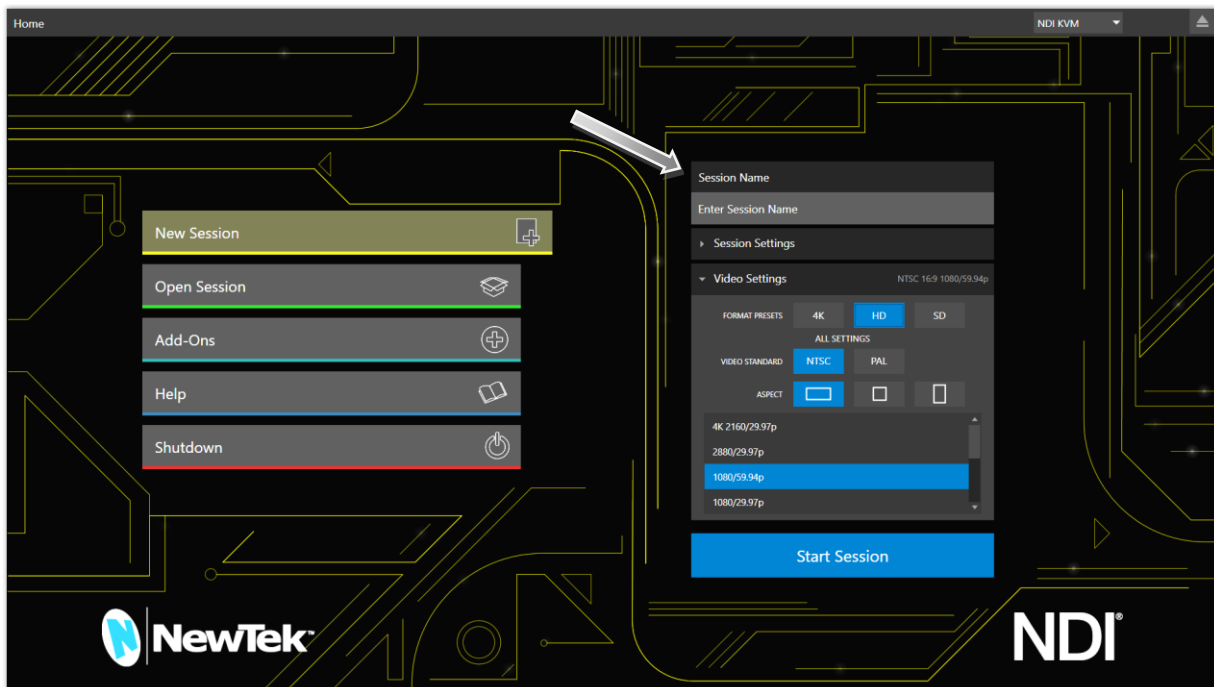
Home

NDI KVM

New Session

Open Session

Add-Ons

Help

Shutdown

Session Name

Enter Session Name

Session Settings

Video Settings NTSC 16:9 1080/59.94p

FORMAT PRESETS 4K HD SD

ALL SETTINGS

VIDEO STANDARD NTSC PAL

ASPECT

4K 2160/29.97p

2880/29.97p

1080/59.94p

1080/29.97p

Start Session

NewTek

NDI®